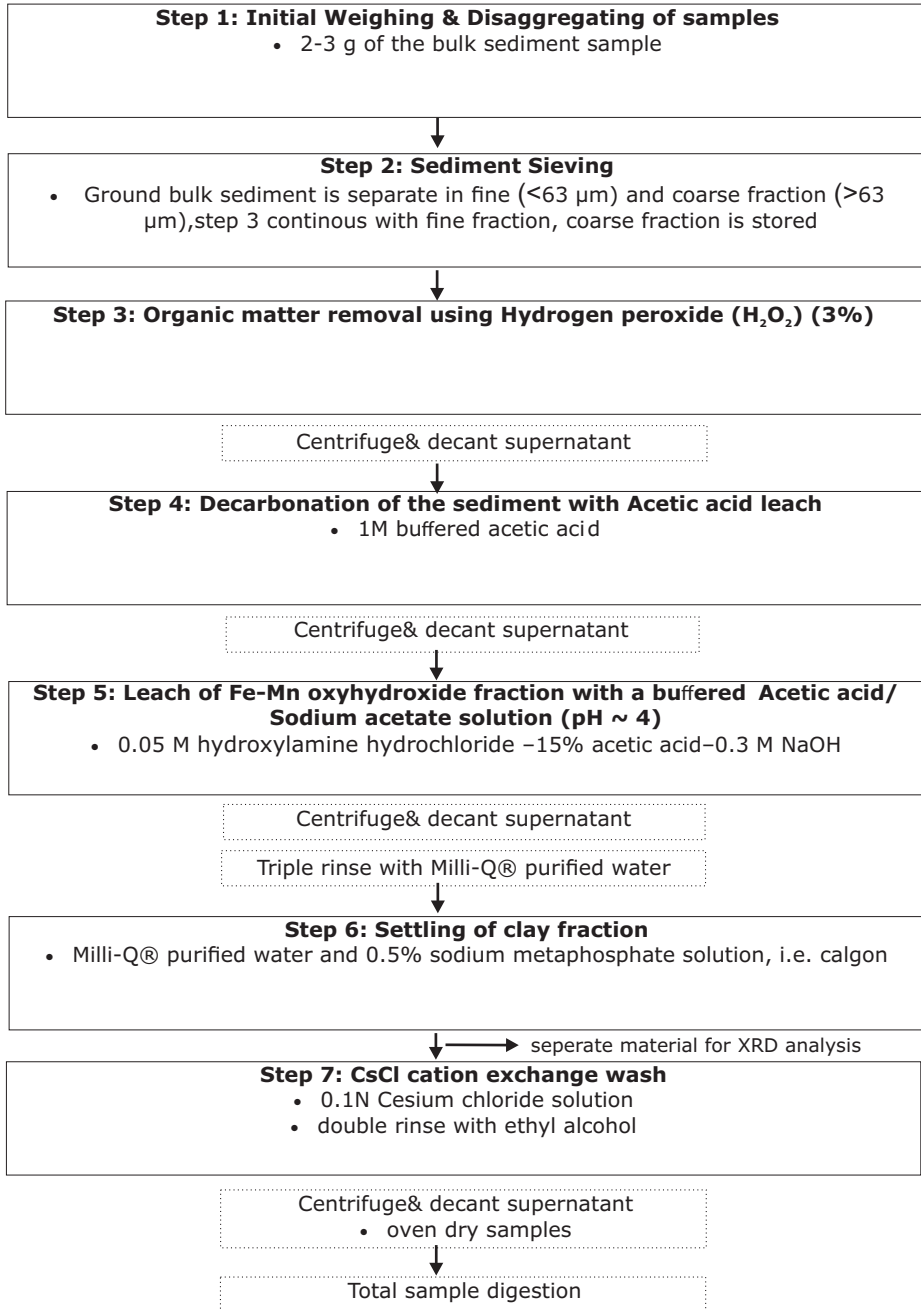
**Step 1: Initial Weighing & Disaggregating of samples**

• 2-3 g of the bulk sediment sample

**Step 2: Sediment Sieving**

• Ground bulk sediment is separate in fine (<63 µm) and coarse fraction (>63 µm),step 3 continous with fine fraction, coarse fraction is stored

**Step 3: Organic matter removal using Hydrogen peroxide ($H_2O_2$) (3%)**

Centrifuge& decant supernatant

**Step 4: Decarbonation of the sediment with Acetic acid leach**

• 1M buffered acetic acid

Centrifuge& decant supernatant

**Step 5: Leach of Fe-Mn oxyhydroxide fraction with a buffered Acetic acid/ Sodium acetate solution (pH ~ 4)**

• 0.05 M hydroxylamine hydrochloride –15% acetic acid–0.3 M NaOH

Centrifuge& decant supernatant

Triple rinse with Milli-Q® purified water

**Step 6: Settling of clay fraction**

• Milli-Q® purified water and 0.5% sodium metaphosphate solution, i.e. calgon

seperate material for XRD analysis

**Step 7: CsCl cation exchange wash**

• 0.1N Cesium chloride solution
• double rinse with ethyl alcohol

Centrifuge& decant supernatant
• oven dry samples

Total sample digestion